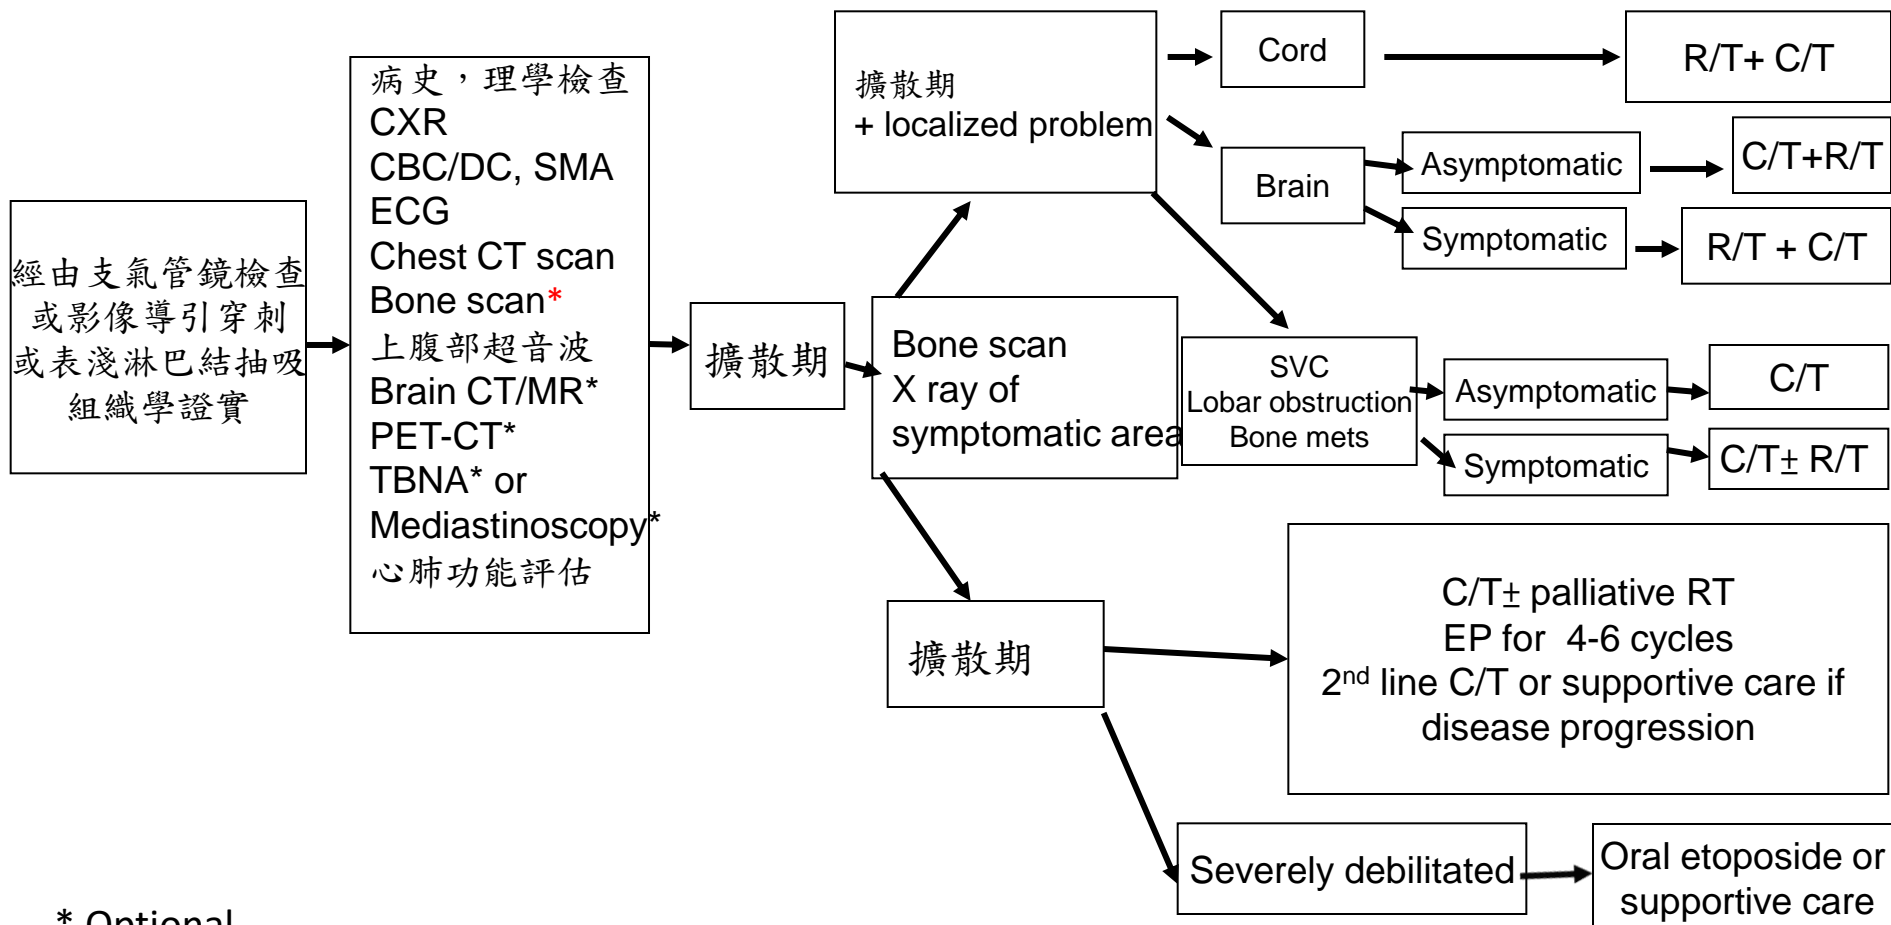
經由支氣管鏡檢查或影像導引穿刺或表淺淋巴結抽吸組織學證實

病史，理學檢查
CXR
CBC/DC, SMA
ECG
Chest CT scan
Bone scan*
上腹部超音波
Brain CT/MR*
PET-CT*
TBNA* or
Mediastinoscopy*
心肺功能評估

擴散期

Bone scan
X ray of
symptomatic area

擴散期
+ localized problem

Cord

R/T+ C/T

Brain

Asymptomatic

C/T+R/T

Symptomatic

R/T + C/T

SVC
Lobar obstruction
Bone mets

Asymptomatic

C/T

Symptomatic

C/T$\pm$ R/T

擴散期

C/T$\pm$ palliative RT
EP for 4-6 cycles
2$^{nd}$ line C/T or supportive care if disease progression

Severely debilitated

Oral etoposide or supportive care

* Optional